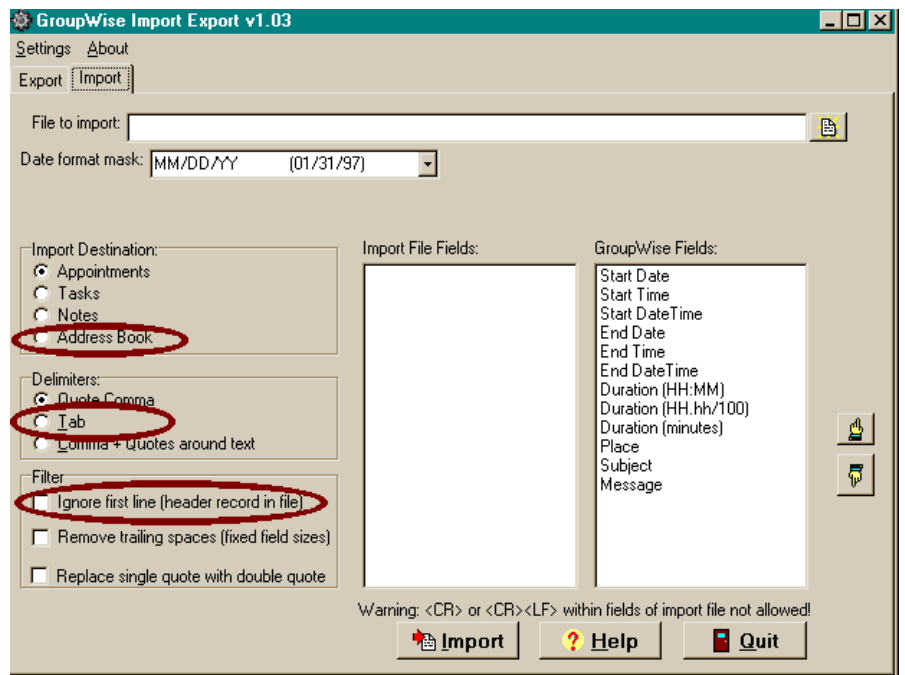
GroupWise Import Export v1.03

Settings About

Export Import

File to import:

Date format mask: MM/DD/YY (01/31/97)

Import Destination:
Appointments
Tasks
Notes
Address Book

Delimiters:
Quote Comma
Tab
Comma + Quotes around text

Filter
Ignore first line (header record in file)
Remove trailing spaces (fixed field sizes)
Replace single quote with double quote

Import File Fields:

GroupWise Fields:
Start Date
Start Time
Start DateTime
End Date
End Time
End DateTime
Duration (HH:MM)
Duration (HH.hh/100)
Duration (minutes)
Place
Subject
Message

Warning: <CR> or <CR><LF> within fields of import file not allowed!

Import Help Quit